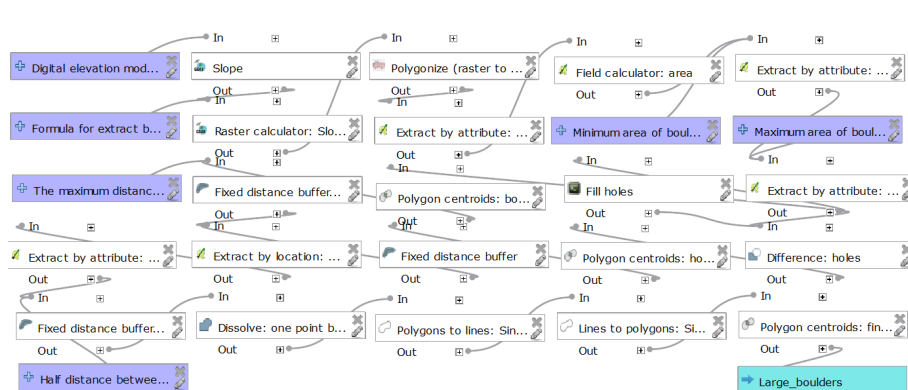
In ⊞
Digital elevation mod...
Slope
Out ⊞
In ⊞
Formula for extract b...
Raster calculator: Slo...
Out ⊞
In ⊞
The maximum distanc...
Fixed distance buffer...
Out ⊞
In ⊞
Extract by attribute: ...
Out ⊞
In ⊞
Fixed distance buffer...
Out ⊞
Half distance betwee...

In ⊞
Polygonize (raster to ...
Out ⊞
In ⊞
Extract by attribute: ...
Out ⊞
In ⊞
Polygon centroids: bo...
Extract by location: ...
In ⊞
Dissolve: one point b...
Out ⊞

In ⊞
Field calculator: area
Out ⊞
Minimum area of boul...
In
Fill holes
Out ⊞
In ⊞
Fixed distance buffer
Polygon centroids: ho...
Out ⊞
In ⊞
Polygons to lines: Sin...
Out ⊞

In ⊞
Extract by attribute: ...
Out ⊞
Maximum area of boul...
Extract by attribute: ...
Out ⊞
In ⊞
Difference: holes
Out ⊞
In ⊞
Lines to polygons: Si...
Out ⊞
In ⊞
Polygon centroids: fin...
Out ⊞
Large_boulders